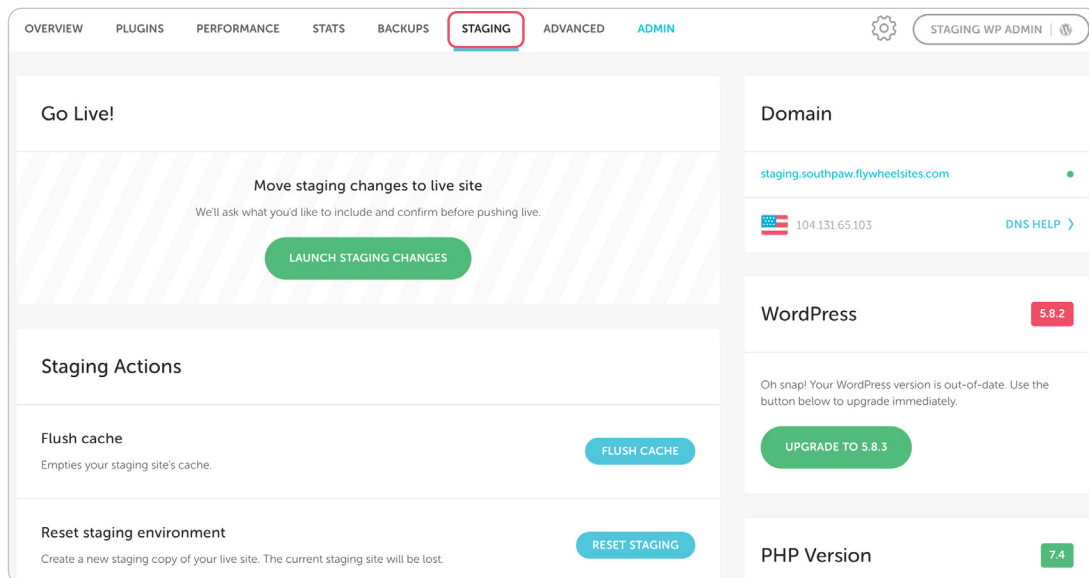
OVERVIEW PLUGINS PERFORMANCE STATS BACKUPS STAGING ADVANCED ADMIN

STAGING WP ADMIN

Go Live!

Move staging changes to live site

We'll ask what you'd like to include and confirm before pushing live.

LAUNCH STAGING CHANGES

Staging Actions

Flush cache

Empties your staging site's cache.

FLUSH CACHE

Reset staging environment

Create a new staging copy of your live site. The current staging site will be lost.

RESET STAGING

Domain

staging.southpaw.flywheelsites.com

104.131.65.103

DNS HELP

WordPress

5.8.2

Oh snap! Your WordPress version is out-of-date. Use the button below to upgrade immediately.

UPGRADE TO 5.8.3

PHP Version

7.4